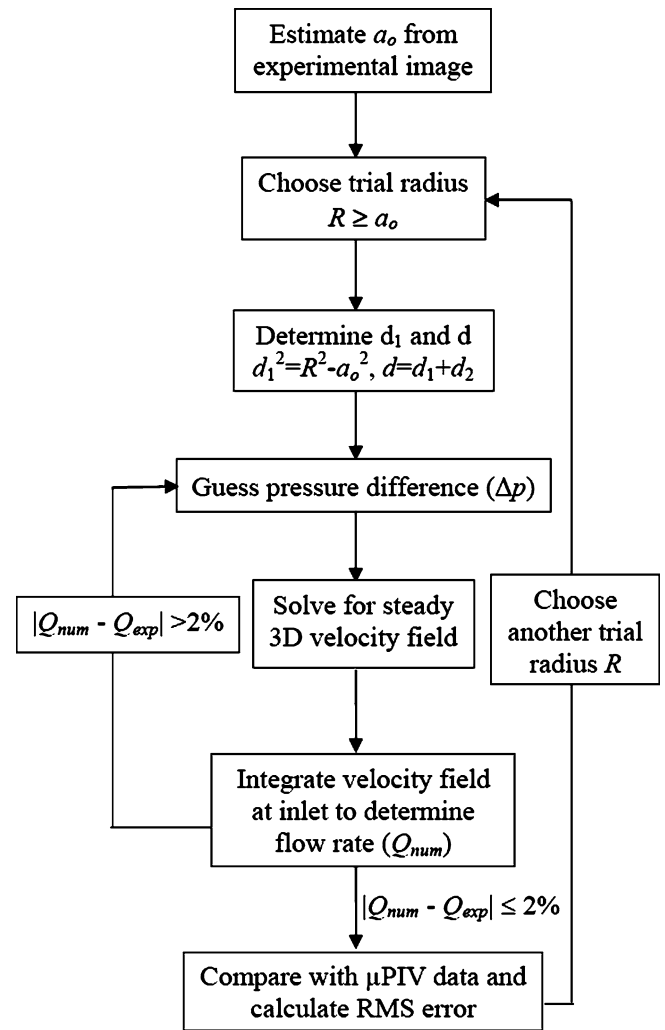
Estimate $a_o$ from experimental image

Choose trial radius $R \geq a_o$

Determine d$_1$ and d
$d_1^2 = R^2 - a_o^2$, $d = d_1 + d_2$

Guess pressure difference ($\Delta p$)

$|Q_{num} - Q_{exp}| > 2\%$

Solve for steady 3D velocity field

Choose another trial radius $R$

Integrate velocity field at inlet to determine flow rate ($Q_{num}$)

$|Q_{num} - Q_{exp}| \leq 2\%$

Compare with μPIV data and calculate RMS error